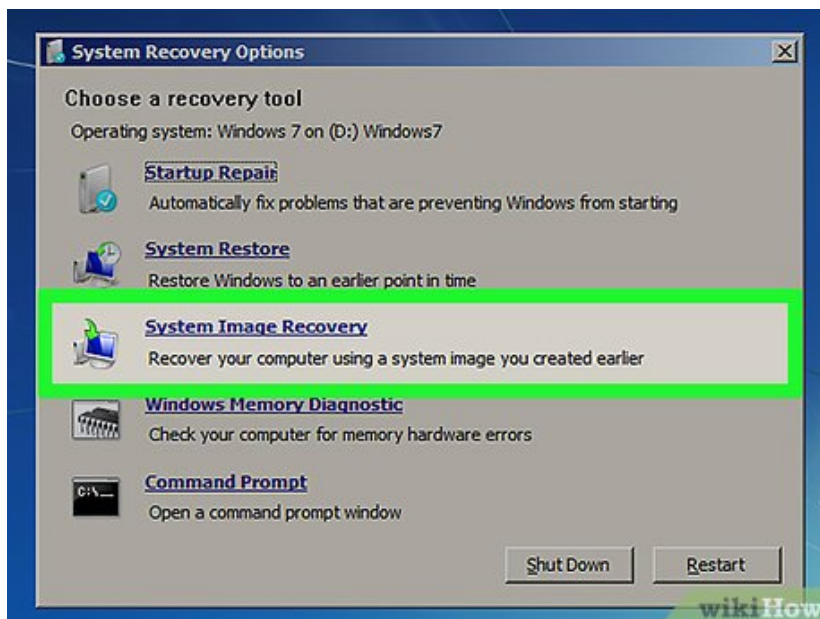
System Recovery Options

Choose a recovery tool

Operating system: Windows 7 on (D:) Windows7

Startup Repair
Automatically fix problems that are preventing Windows from starting

System Restore
Restore Windows to an earlier point in time

System Image Recovery
Recover your computer using a system image you created earlier

Windows Memory Diagnostic
Check your computer for memory hardware errors

Command Prompt
Open a command prompt window

C:\_

Shut Down

Restart

wikiHow